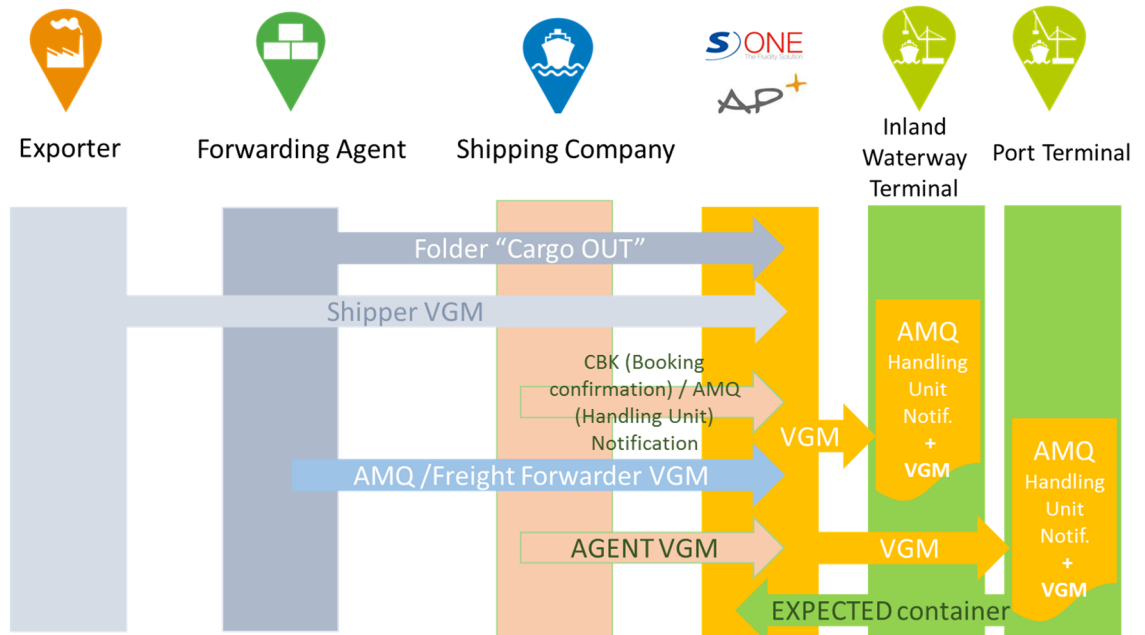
S)ONE
The Fluidity Solution
AP+

Exporter

Forwarding Agent

Shipping Company

Inland Waterway Terminal

Port Terminal

Folder “Cargo OUT”

Shipper VGM

CBK (Booking confirmation) / AMQ (Handling Unit) Notification

VGM

AMQ Handling Unit Notif. + VGM

AMQ /Freight Forwarder VGM

AMQ Handling Unit Notif. + VGM

AGENT VGM

VGM

EXPECTED container